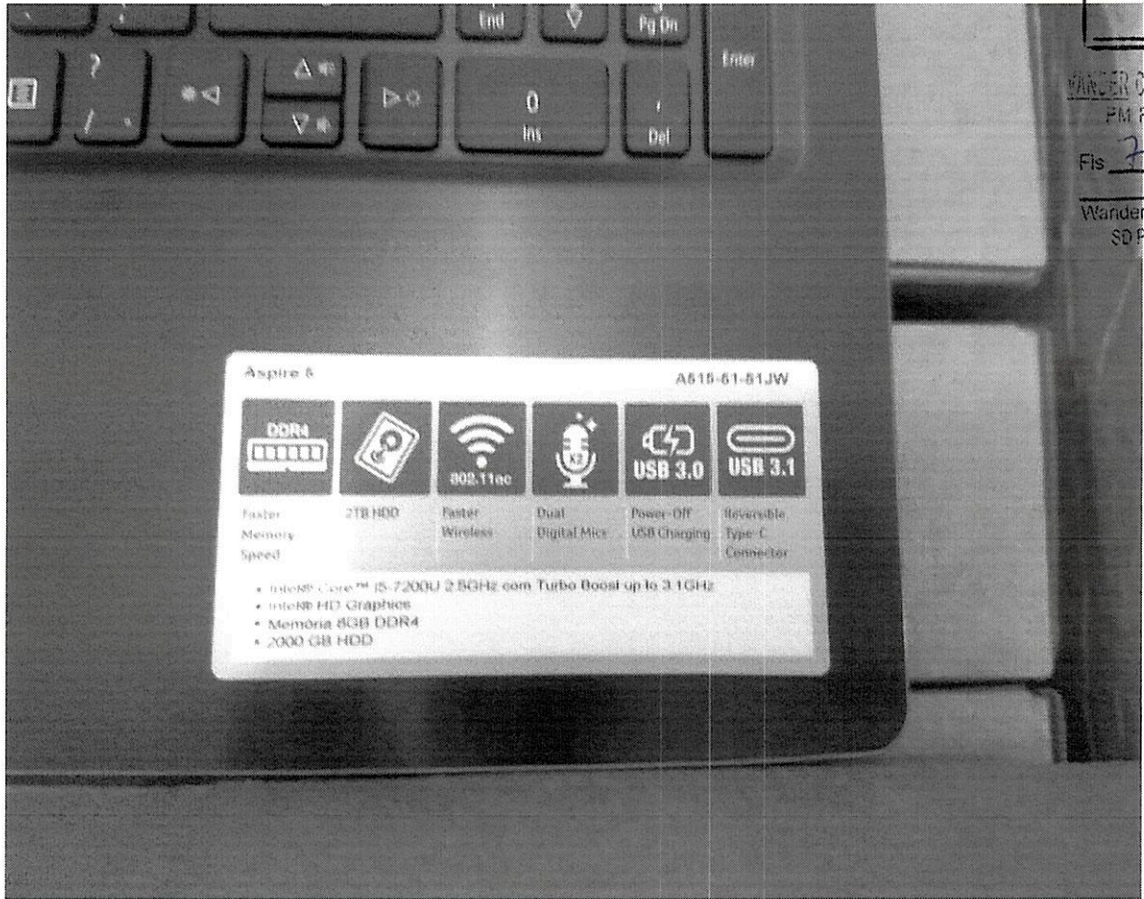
End
Pg Dn
Enter
?
/
0
Ins
,
Del

WANDER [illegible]
PM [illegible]
Fls 7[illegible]
Wander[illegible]
SD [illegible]

Aspire 5
A515-51-51JW

DDR4
802.11ac
X2
USB 3.0
USB 3.1

Faster Memory Speed
2TB HDD
Faster Wireless
Dual Digital Mics
Power-Off USB Charging
Reversible Type-C Connector

• Intel® Core™ i5-7200U 2.5GHz com Turbo Boost up to 3.1GHz
• Intel® HD Graphics
• Memória 8GB DDR4
• 2000 GB HDD